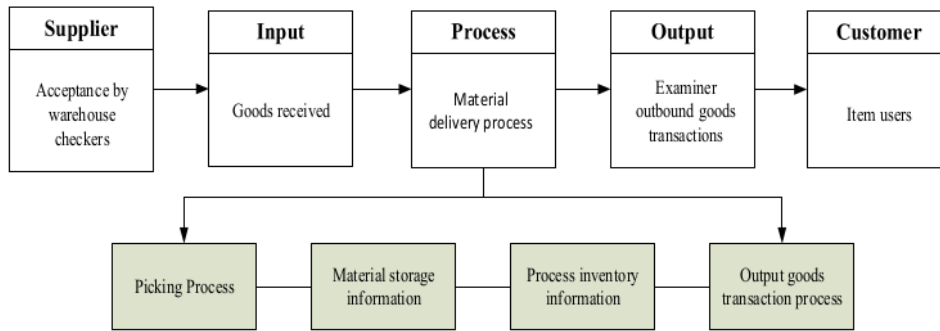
Supplier

Acceptance by warehouse checkers

Input

Goods received

Process

Material delivery process

Output

Examiner outbound goods transactions

Customer

Item users

Picking Process

Material storage information

Process inventory information

Output goods transaction process